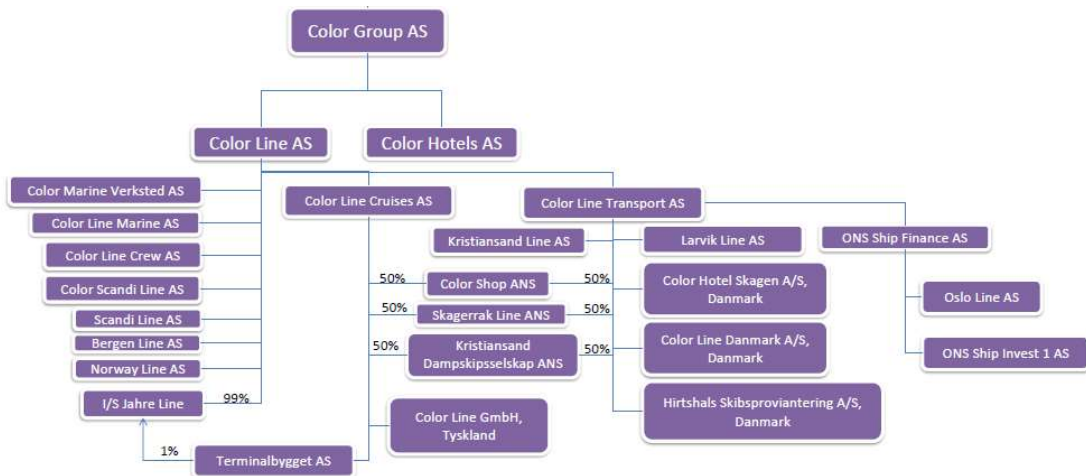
Color Group AS

Color Line AS

Color Hotels AS

Color Marine Verksted AS

Color Line Marine AS

Color Line Crew AS

Color Scandi Line AS

Scandi Line AS

Bergen Line AS

Norway Line AS

I/S Jahre Line

99%

1%

Terminalbygget AS

Color Line Cruises AS

Color Line Transport AS

Kristiansand Line AS

Larvik Line AS

ONS Ship Finance AS

50%

Color Shop ANS

50%

Color Hotel Skagen A/S, Danmark

50%

Skagerrak Line ANS

50%

50%

Kristiansand Dampskipsselskap ANS

50%

Color Line Danmark A/S, Danmark

Hirtshals Skibsproviantering A/S, Danmark

Color Line GmbH, Tyskland

Oslo Line AS

ONS Ship Invest 1 AS